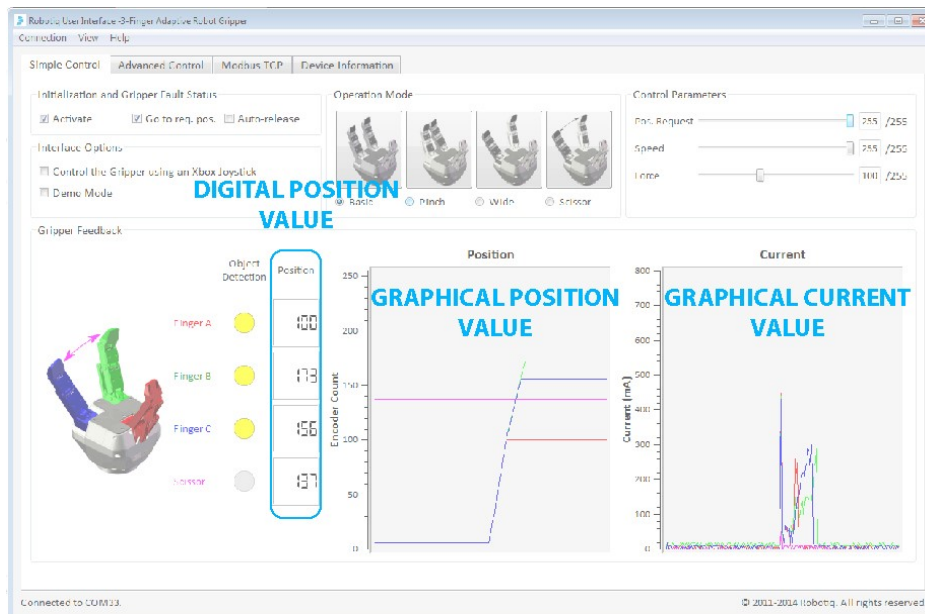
Robotiq User Interface -3-Finger Adaptive Robot Gripper

Connection View Help

Simple Control | Advanced Control | Modbus TCP | Device Information

Initialization and Gripper Fault Status

☑ Activate ☑ Go to req. pos. ☐ Auto-release

Interface Options

☐ Control the Gripper using an Xbox Joystick

☐ Demo Mode

Operation Mode

◉ Basic ○ Pinch ○ Wide ○ Scissor

Control Parameters

Pos. Request 255 /255

Speed 255 /255

Force 100 /255

DIGITAL POSITION VALUE

Gripper Feedback

Object Detection

Position

Finger A 100

Finger B 173

Finger C 156

Scissor 137

Position

GRAPHICAL POSITION VALUE

250 200 150 100 50 0

Encoder Count

Current

GRAPHICAL CURRENT VALUE

800 700 600 500 400 300 200 100 0

Current (mA)

Connected to COM33.

© 2011-2014 Robotiq. All rights reserved